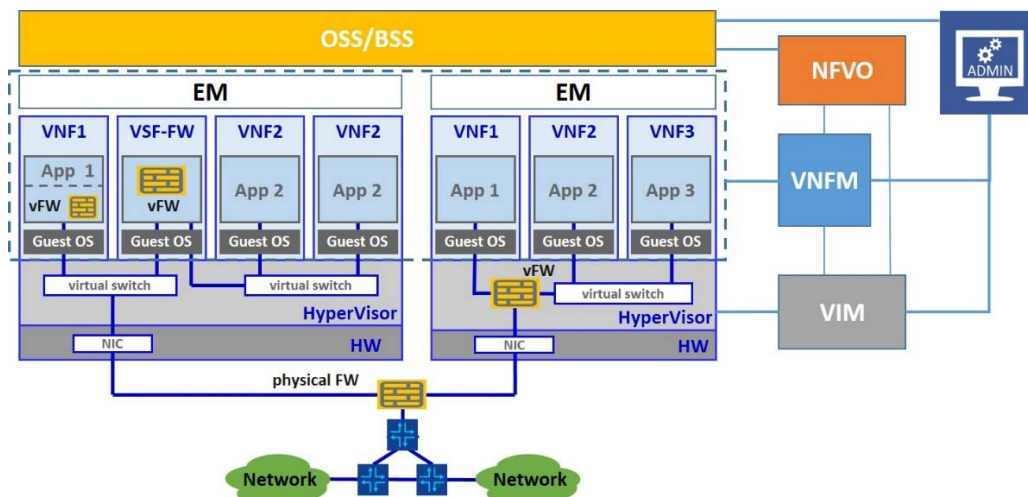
OSS/BSS

ADMIN

NFVO

EM

VNF1

App 1

vFW

Guest OS

VSF-FW

vFW

Guest OS

VNF2

App 2

Guest OS

VNF2

App 2

Guest OS

virtual switch

virtual switch

HyperVisor

NIC

HW

EM

VNF1

App 1

Guest OS

VNF2

App 2

Guest OS

VNF3

App 3

Guest OS

vFW

virtual switch

HyperVisor

NIC

HW

VNFM

VIM

physical FW

Network

Network